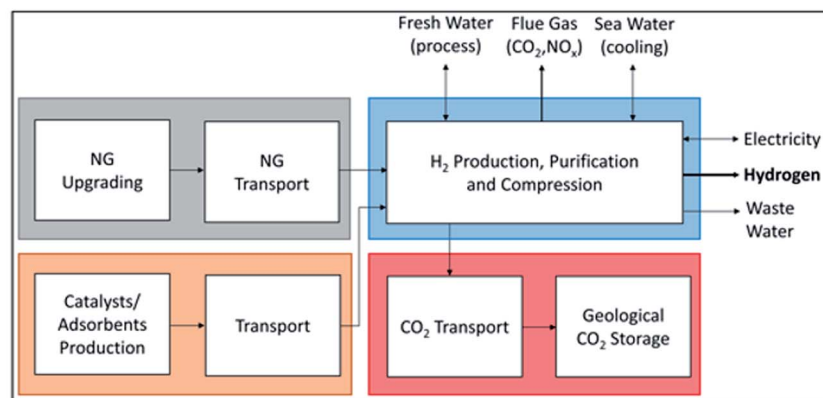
Fresh Water (process)

Flue Gas ($CO_2$,$NO_x$)

Sea Water (cooling)

NG Upgrading

NG Transport

$H_2$ Production, Purification and Compression

Electricity

Hydrogen

Waste Water

Catalysts/ Adsorbents Production

Transport

$CO_2$ Transport

Geological $CO_2$ Storage